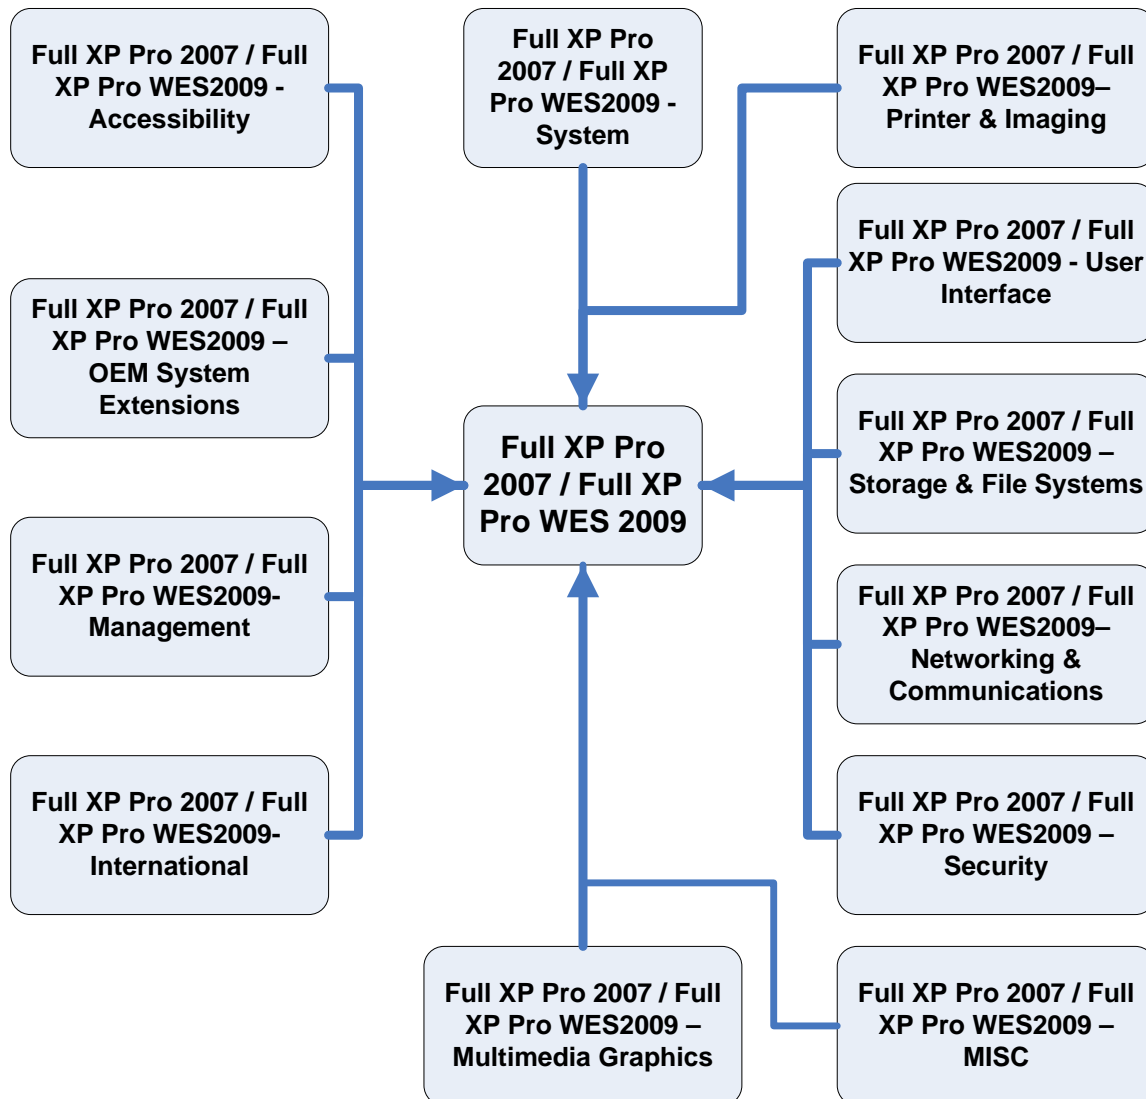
Full XP Pro 2007 / Full XP Pro WES2009 - Accessibility

Full XP Pro 2007 / Full XP Pro WES2009 - System

Full XP Pro 2007 / Full XP Pro WES2009– Printer & Imaging

Full XP Pro 2007 / Full XP Pro WES2009 - User Interface

Full XP Pro 2007 / Full XP Pro WES2009 – OEM System Extensions

Full XP Pro 2007 / Full XP Pro WES 2009

Full XP Pro 2007 / Full XP Pro WES2009 – Storage & File Systems

Full XP Pro 2007 / Full XP Pro WES2009- Management

Full XP Pro 2007 / Full XP Pro WES2009– Networking & Communications

Full XP Pro 2007 / Full XP Pro WES2009- International

Full XP Pro 2007 / Full XP Pro WES2009 – Security

Full XP Pro 2007 / Full XP Pro WES2009 – Multimedia Graphics

Full XP Pro 2007 / Full XP Pro WES2009 – MISC